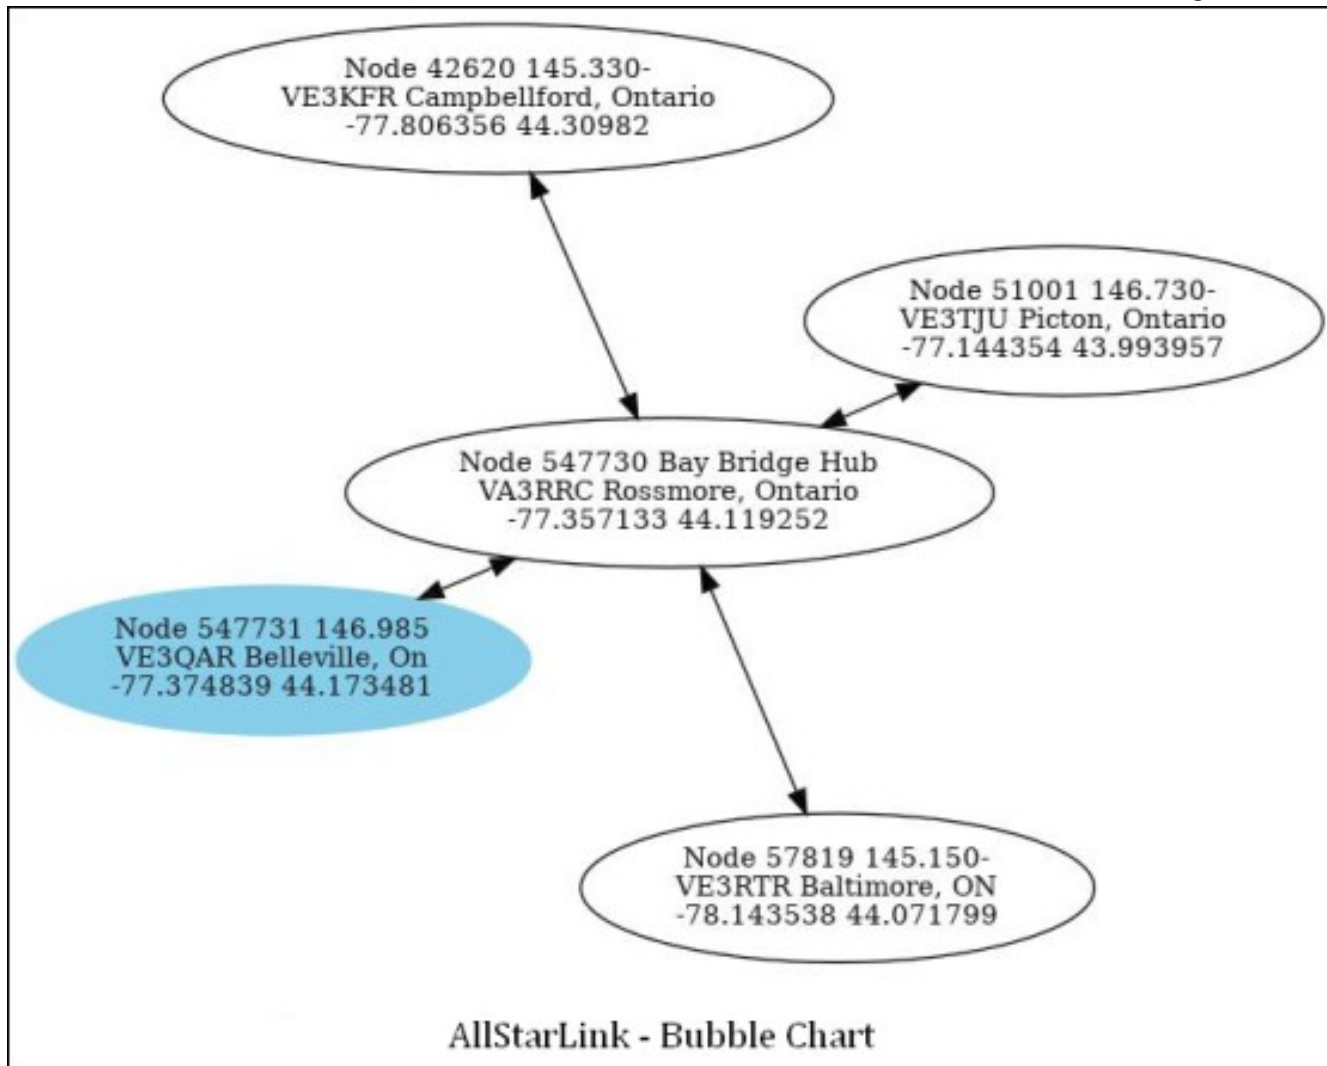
Node 42620 145.330-
VE3KFR Campbellford, Ontario
-77.806356 44.30982

Node 51001 146.730-
VE3TJU Picton, Ontario
-77.144354 43.993957

Node 547730 Bay Bridge Hub
VA3RRC Rossmore, Ontario
-77.357133 44.119252

Node 547731 146.985
VE3QAR Belleville, On
-77.374839 44.173481

Node 57819 145.150-
VE3RTR Baltimore, ON
-78.143538 44.071799

AllStarLink - Bubble Chart